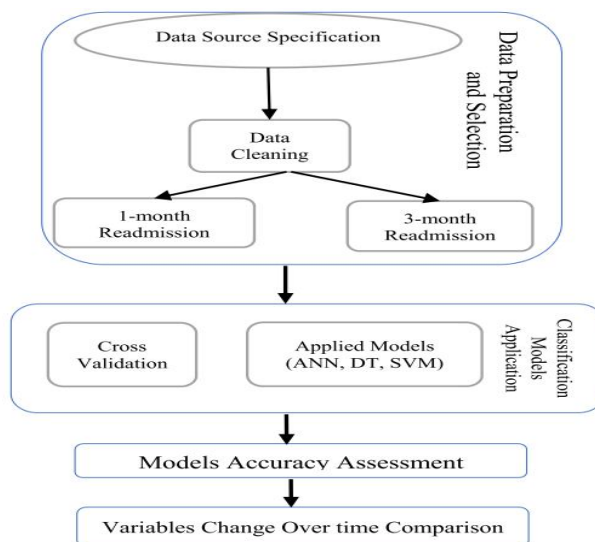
Data Source Specification

Data Preparation and Selection

Data Cleaning

1-month Readmission

3-month Readmission

Cross Validation

Applied Models (ANN, DT, SVM)

Classification Models Application

Models Accuracy Assessment

Variables Change Over time Comparison